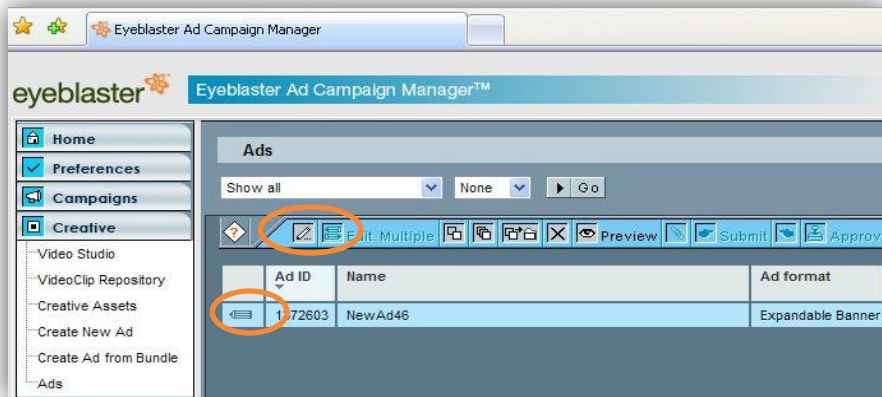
Eyeblaster Ad Campaign Manager

eyeblaster

Eyeblaster Ad Campaign Manager™

Home

Preferences

Campaigns

Creative

Video Studio

VideoClip Repository

Creative Assets

Create New Ad

Create Ad from Bundle

Ads

Ads

Show all

None

Go

Edit Multiple

Preview

Submit

Approv

| | Ad ID | Name | Ad format |
|---|---|---|---|
| | 1172603 | NewAd46 | Expandable Banner |